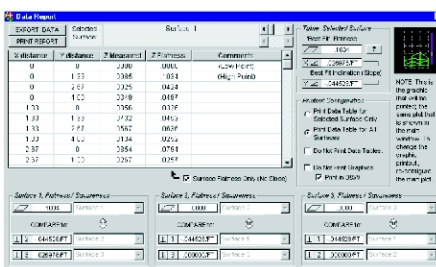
Data Report

EXPORT DATA
PRINT REPORT
Selected Surface:
Surface 1

| X distance | Y distance | Z Measured | Z Flatness | Comments |
|---|---|---|---|---|
| 0 | 0 | .0000 | .0000 | (Low Point) |
| 0 | 1.33 | .0085 | .1031 | (High Point) |
| 0 | 2.67 | .0025 | .0424 | |
| 0 | 4.00 | .0019 | .0487 | |
| 1.33 | 0 | .0066 | .0026 | |
| 1.33 | 1.33 | .0432 | .0463 | |
| 1.33 | 2.67 | .0567 | .0636 | |
| 1.33 | 4.00 | .0134 | .0255 | |
| 2.67 | 0 | .0064 | .0764 | |
| 2.67 | 1.00 | .0267 | .0257 | |

Surface Flatness Only (No Slope)

Table: Selected Surface
Best Fit Flatness
.1031
.029867FT
Best Fit Inclination (Slope)
.044526FT

Printout Configuration
Print Data Table for Selected Surface Only
Print Data Table for All Surfaces
Do Not Print Data Tables
Do Not Print Graphics
Print in 3D/VR

NOTE: This is the graphic that will be printed; the same plot that is shown in the main window. To change the graphic printout, re-configure the main plot.

Surface 1: Flatness / Squareness
.1031 Surface 1
COMPARE TO
.044526FT Surface 2
.029978FT Surface 3

Surface 2: Flatness / Squareness
.0000 Surface 2
COMPARE TO
.044526FT Surface 1
.000000FT Surface 3

Surface 3: Flatness / Squareness
.0000 Surface 3
COMPARE TO
.044029FT Surface 1
.000000FT Surface 2